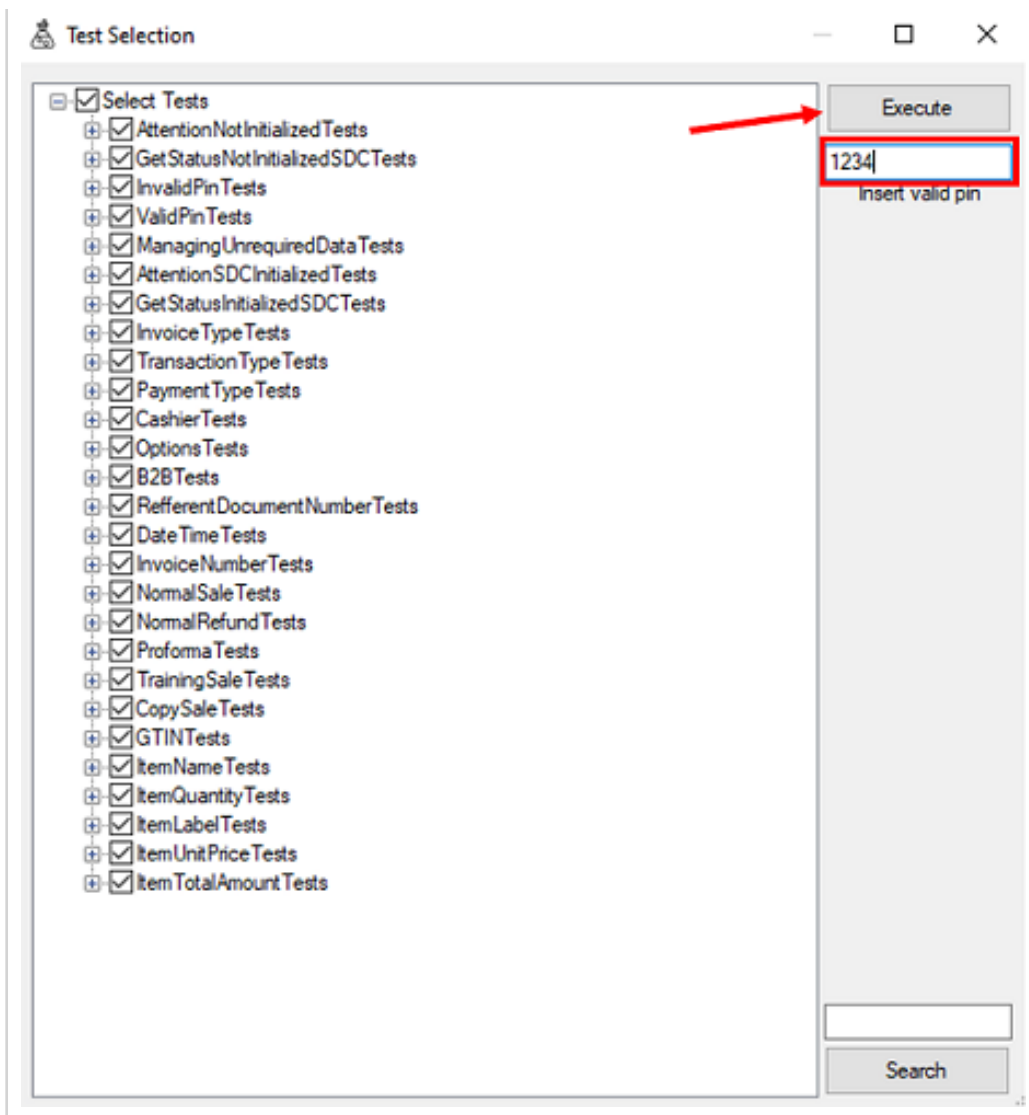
Test Selection

Select Tests
AttentionNotInitializedTests
GetStatusNotInitializedSDCTests
InvalidPinTests
ValidPinTests
ManagingUnrequiredDataTests
AttentionSDCInitializedTests
GetStatusInitializedSDCTests
InvoiceTypeTests
TransactionTypeTests
PaymentTypeTests
CashierTests
OptionsTests
B2BTests
RefferentDocumentNumberTests
DateTimeTests
InvoiceNumberTests
NormalSaleTests
NormalRefundTests
ProformaTests
TrainingSaleTests
CopySaleTests
GTINTests
ItemNameTests
ItemQuantityTests
ItemLabelTests
ItemUnitPriceTests
ItemTotalAmountTests

Execute
1234
Insert valid pin

Search